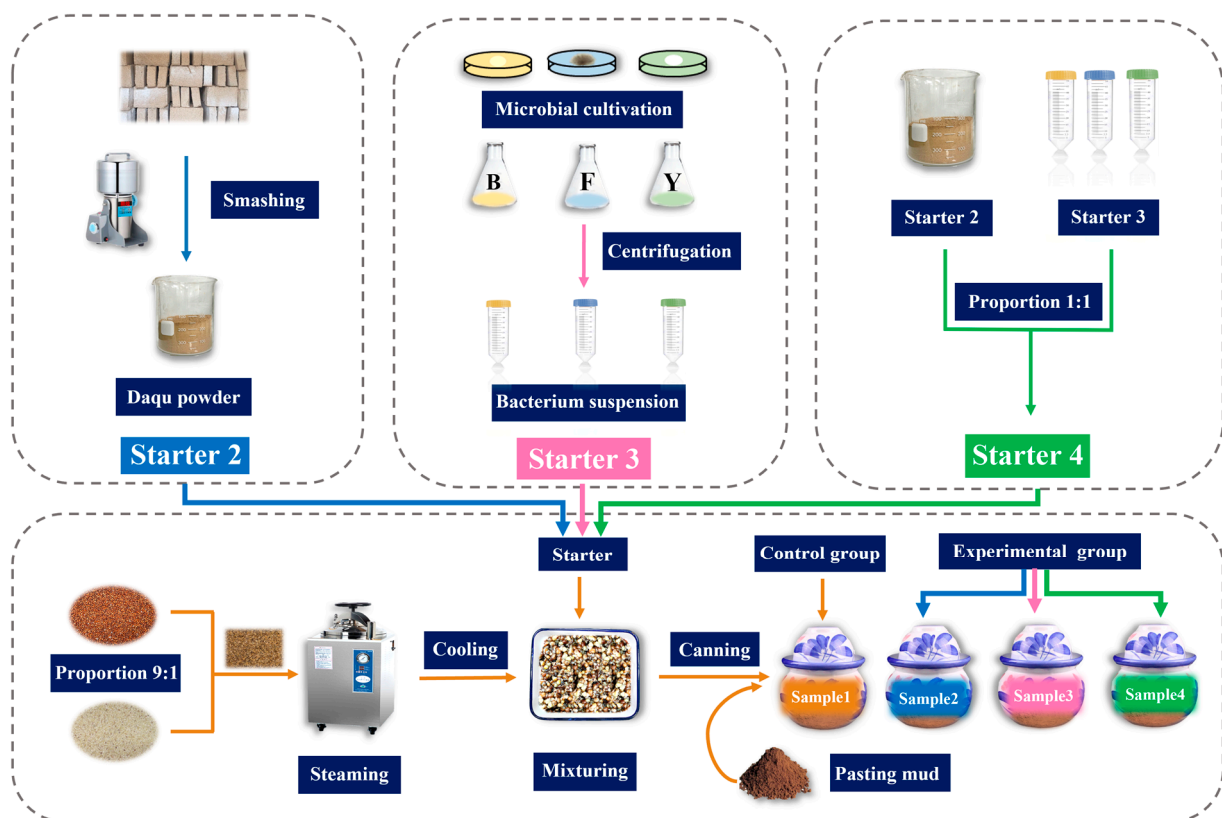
Smashing

Daqu powder

Starter 2

Microbial cultivation

B F Y

Centrifugation

Bacterium suspension

Starter 3

Starter 2 Starter 3

Proportion 1:1

Starter 4

Starter

Control group

Experimental group

Proportion 9:1

Cooling

Canning

Sample1 Sample2 Sample3 Sample4

Steaming

Mixturing

Pasting mud